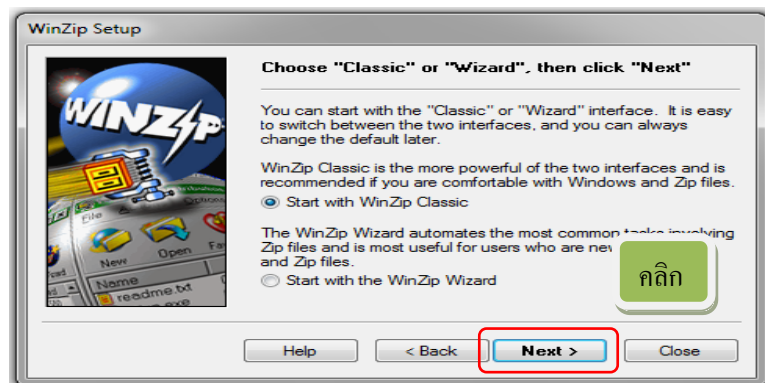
WinZip Setup

WINZIP

File
New
Open
Name
readme.txt

Choose "Classic" or "Wizard", then click "Next"

You can start with the "Classic" or "Wizard" interface. It is easy to switch between the two interfaces, and you can always change the default later.

WinZip Classic is the more powerful of the two interfaces and is recommended if you are comfortable with Windows and Zip files.

Start with WinZip Classic

The WinZip Wizard automates the most common tasks involving Zip files and is most useful for users who are new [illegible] and Zip files.

Start with the WinZip Wizard

คลิก

Help
< Back
Next >
Close